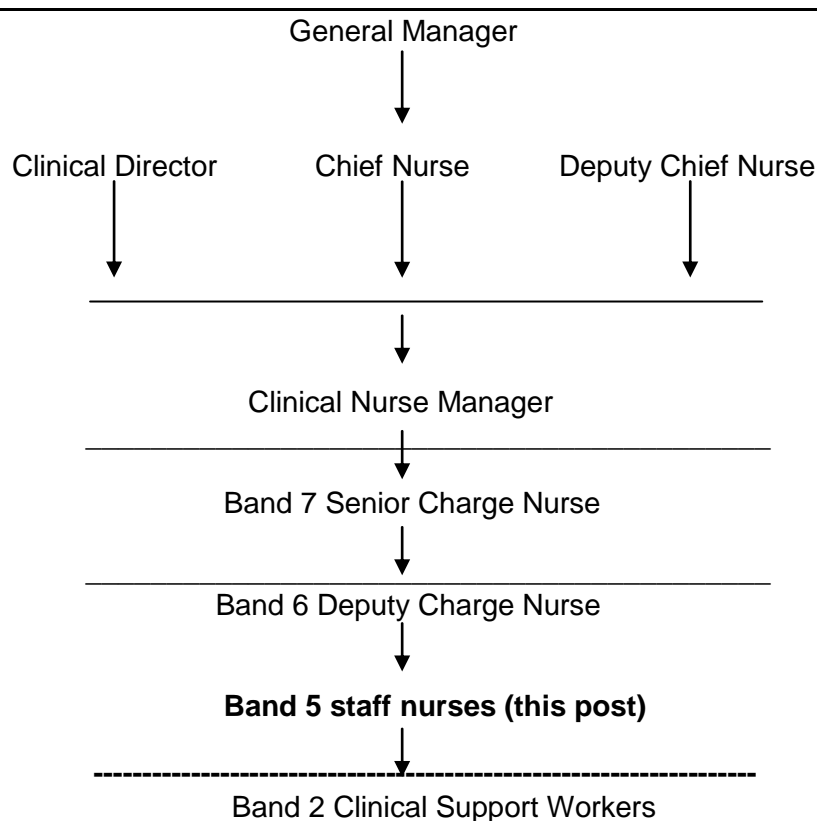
General Manager

Clinical Director

Chief Nurse

Deputy Chief Nurse

Clinical Nurse Manager

Band 7 Senior Charge Nurse

Band 6 Deputy Charge Nurse

**Band 5 staff nurses (this post)**

Band 2 Clinical Support Workers